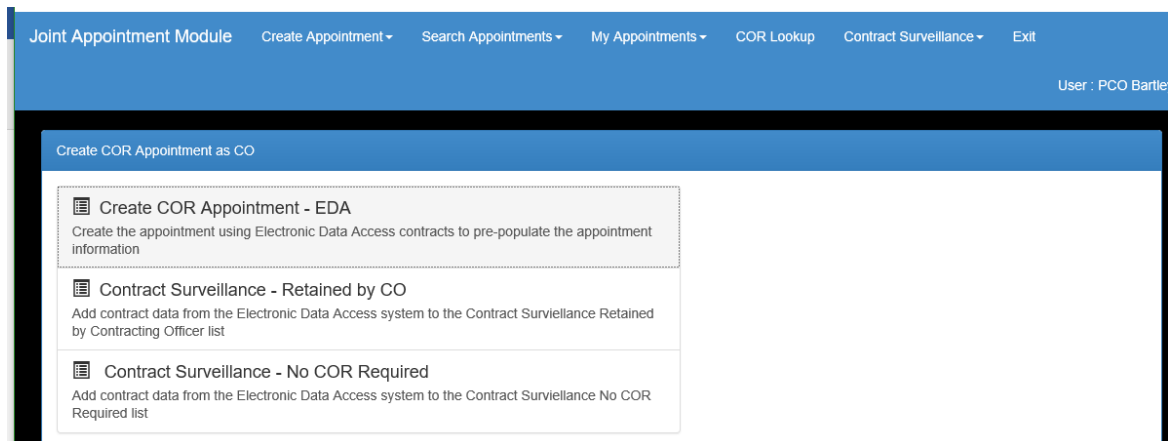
Joint Appointment Module Create Appointment ▾ Search Appointments ▾ My Appointments ▾ COR Lookup Contract Surveillance ▾ Exit

User : PCO Bartle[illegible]

Create COR Appointment as CO

Create COR Appointment - EDA
Create the appointment using Electronic Data Access contracts to pre-populate the appointment information

Contract Surveillance - Retained by CO
Add contract data from the Electronic Data Access system to the Contract Surviellance Retained by Contracting Officer list

Contract Surveillance - No COR Required
Add contract data from the Electronic Data Access system to the Contract Surviellance No COR Required list